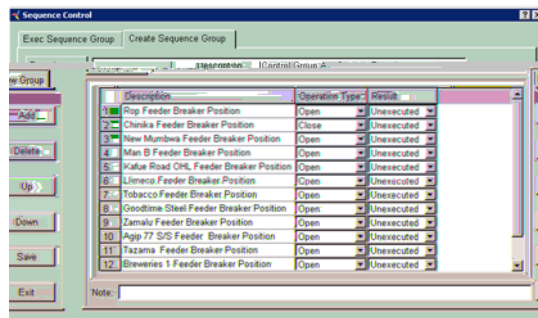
Sequence Control

Exec Sequence Group | Create Sequence Group

Description | Control Group A

w Group

Add

Delete

Up

Down

Save

Exit

| | Description | Operation Type | Result |
|---|---|---|---|
| 1 | Rop Feeder Breaker Position | Open | Unexecuted |
| 2 | Chinika Feeder Breaker Position | Close | Unexecuted |
| 3 | New Mumbwa Feeder Breaker Position | Open | Unexecuted |
| 4 | Man B Feeder Breaker Position | Open | Unexecuted |
| 5 | Kafue Road OHL Feeder Breaker Position | Open | Unexecuted |
| 6 | Uimeco Feeder Breaker Position | Open | Unexecuted |
| 7 | Tobacco Feeder Breaker Position | Open | Unexecuted |
| 8 | Goodtime Steel Feeder Breaker Position | Open | Unexecuted |
| 9 | Zamalu Feeder Breaker Position | Open | Unexecuted |
| 10 | Agip 77 S/S Feeder Breaker Position | Open | Unexecuted |
| 11 | Tazama Feeder Breaker Position | Open | Unexecuted |
| 12 | Breweries 1 Feeder Breaker Position | Open | Unexecuted |

Note: